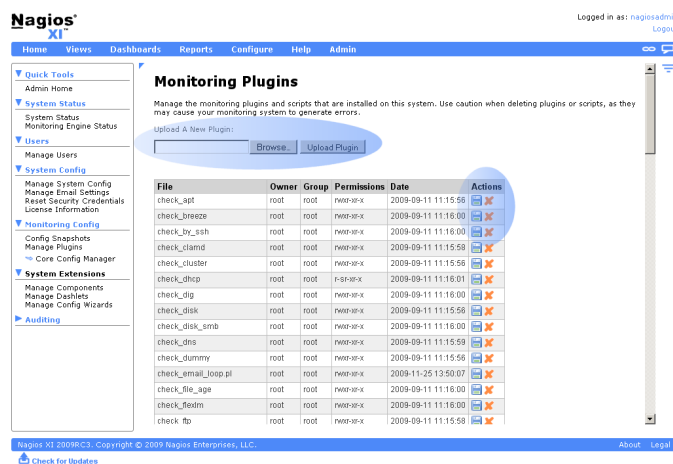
Nagios® XI™

Logged in as: nagiosadmi
Logou

Home Views Dashboards Reports Configure Help Admin

Quick Tools
Admin Home

System Status
System Status
Monitoring Engine Status

Users
Manage Users

System Config
Manage System Config
Manage Email Settings
Reset Security Credentials
License Information

Monitoring Config
Config Snapshots
Manage Plugins
Core Config Manager

System Extensions
Manage Components
Manage Dashlets
Manage Config Wizards

Auditing

Monitoring Plugins

Manage the monitoring plugins and scripts that are installed on this system. Use caution when deleting plugins or scripts, as they may cause your monitoring system to generate errors.

Upload A New Plugin:
Browse... Upload Plugin

| File | Owner | Group | Permissions | Date | Actions |
|---|---|---|---|---|---|
| check_apt | root | root | rwxr-xr-x | 2009-09-11 11:15:56 | |
| check_breeze | root | root | rwxr-xr-x | 2009-09-11 11:16:00 | |
| check_by_ssh | root | root | rwxr-xr-x | 2009-09-11 11:16:00 | |
| check_clamd | root | root | rwxr-xr-x | 2009-09-11 11:15:58 | |
| check_cluster | root | root | rwxr-xr-x | 2009-09-11 11:15:56 | |
| check_dhcp | root | root | r-sr-xr-x | 2009-09-11 11:16:01 | |
| check_dig | root | root | rwxr-xr-x | 2009-09-11 11:16:00 | |
| check_disk | root | root | rwxr-xr-x | 2009-09-11 11:15:56 | |
| check_disk_smb | root | root | rwxr-xr-x | 2009-09-11 11:16:00 | |
| check_dns | root | root | rwxr-xr-x | 2009-09-11 11:15:59 | |
| check_dummy | root | root | rwxr-xr-x | 2009-09-11 11:15:56 | |
| check_email_loop.pl | root | root | rwxr-xr-x | 2009-11-25 13:50:07 | |
| check_file_age | root | root | rwxr-xr-x | 2009-09-11 11:16:00 | |
| check_flexlm | root | root | rwxr-xr-x | 2009-09-11 11:16:00 | |
| check_ftp | root | root | rwxr-xr-x | 2009-09-11 11:15:58 | |

Nagios XI 2009RC3. Copyright © 2009 Nagios Enterprises, LLC.
About Legal
Check for Updates